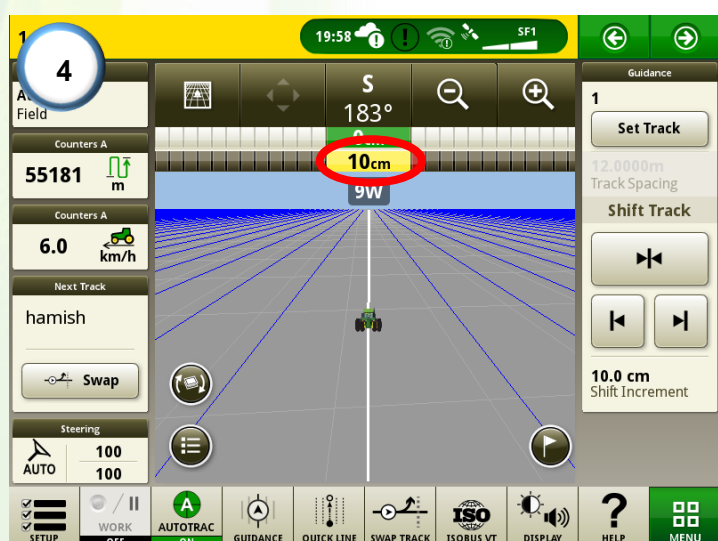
1
4
19:58
SF1
Guidance
1
Set Track
12.0000m
Track Spacing
Shift Track
10.0 cm
Shift Increment
A
Field
Counters A
55181
m
Counters A
6.0
km/h
Next Track
hamish
Swap
Steering
AUTO
100
100
S
183°
0
10cm
9W
SETUP
WORK
OFF
A
AUTOTRAC
ON
GUIDANCE
QUICK LINE
SWAP TRACK
ISO
ISOBUS VT
DISPLAY
?
HELP
MENU